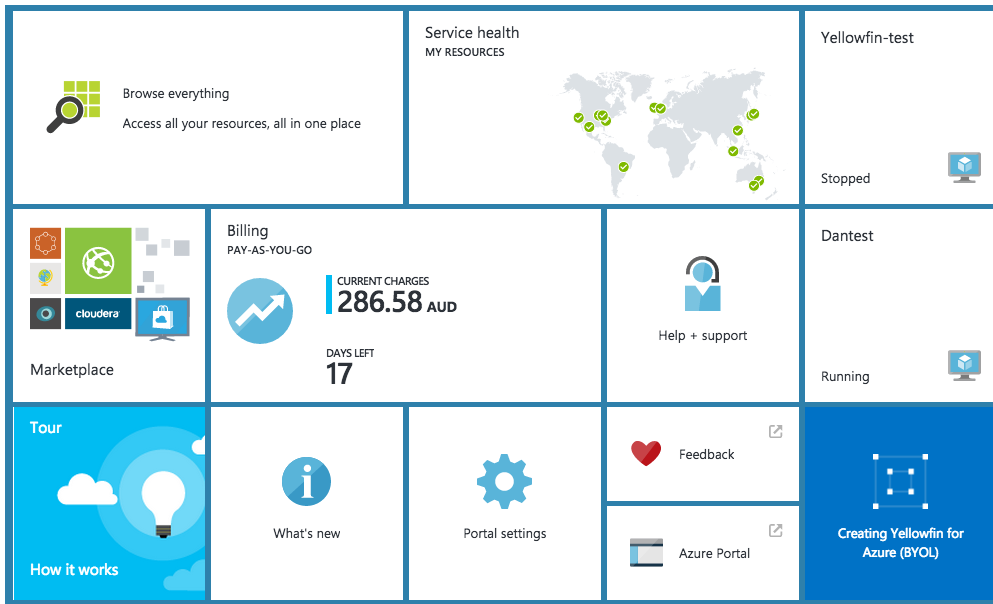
Browse everything

Access all your resources, all in one place

Service health
MY RESOURCES

Yellowfin-test

Stopped

cloudera

Marketplace

Billing
PAY-AS-YOU-GO

CURRENT CHARGES
286.58 AUD

DAYS LEFT
17

Help + support

Dantest

Running

Tour

How it works

What's new

Portal settings

Feedback

Azure Portal

Creating Yellowfin for Azure (BYOL)